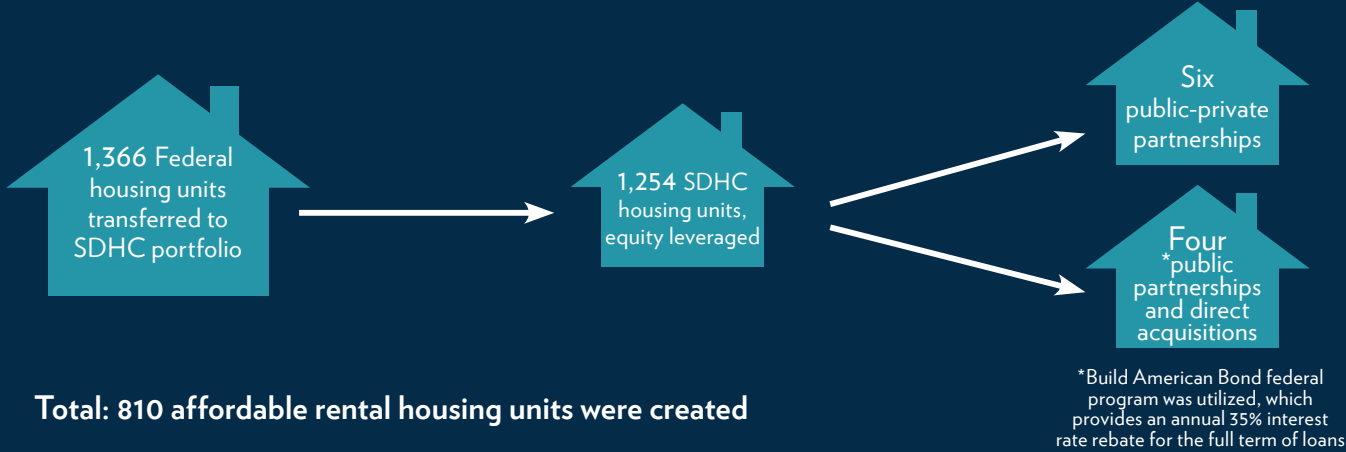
1,366 Federal housing units transferred to SDHC portfolio

1,254 SDHC housing units, equity leveraged

Six public-private partnerships

Four *public partnerships and direct acquisitions

*Build American Bond federal program was utilized, which provides an annual 35% interest rate rebate for the full term of loans

Total: 810 affordable rental housing units were created